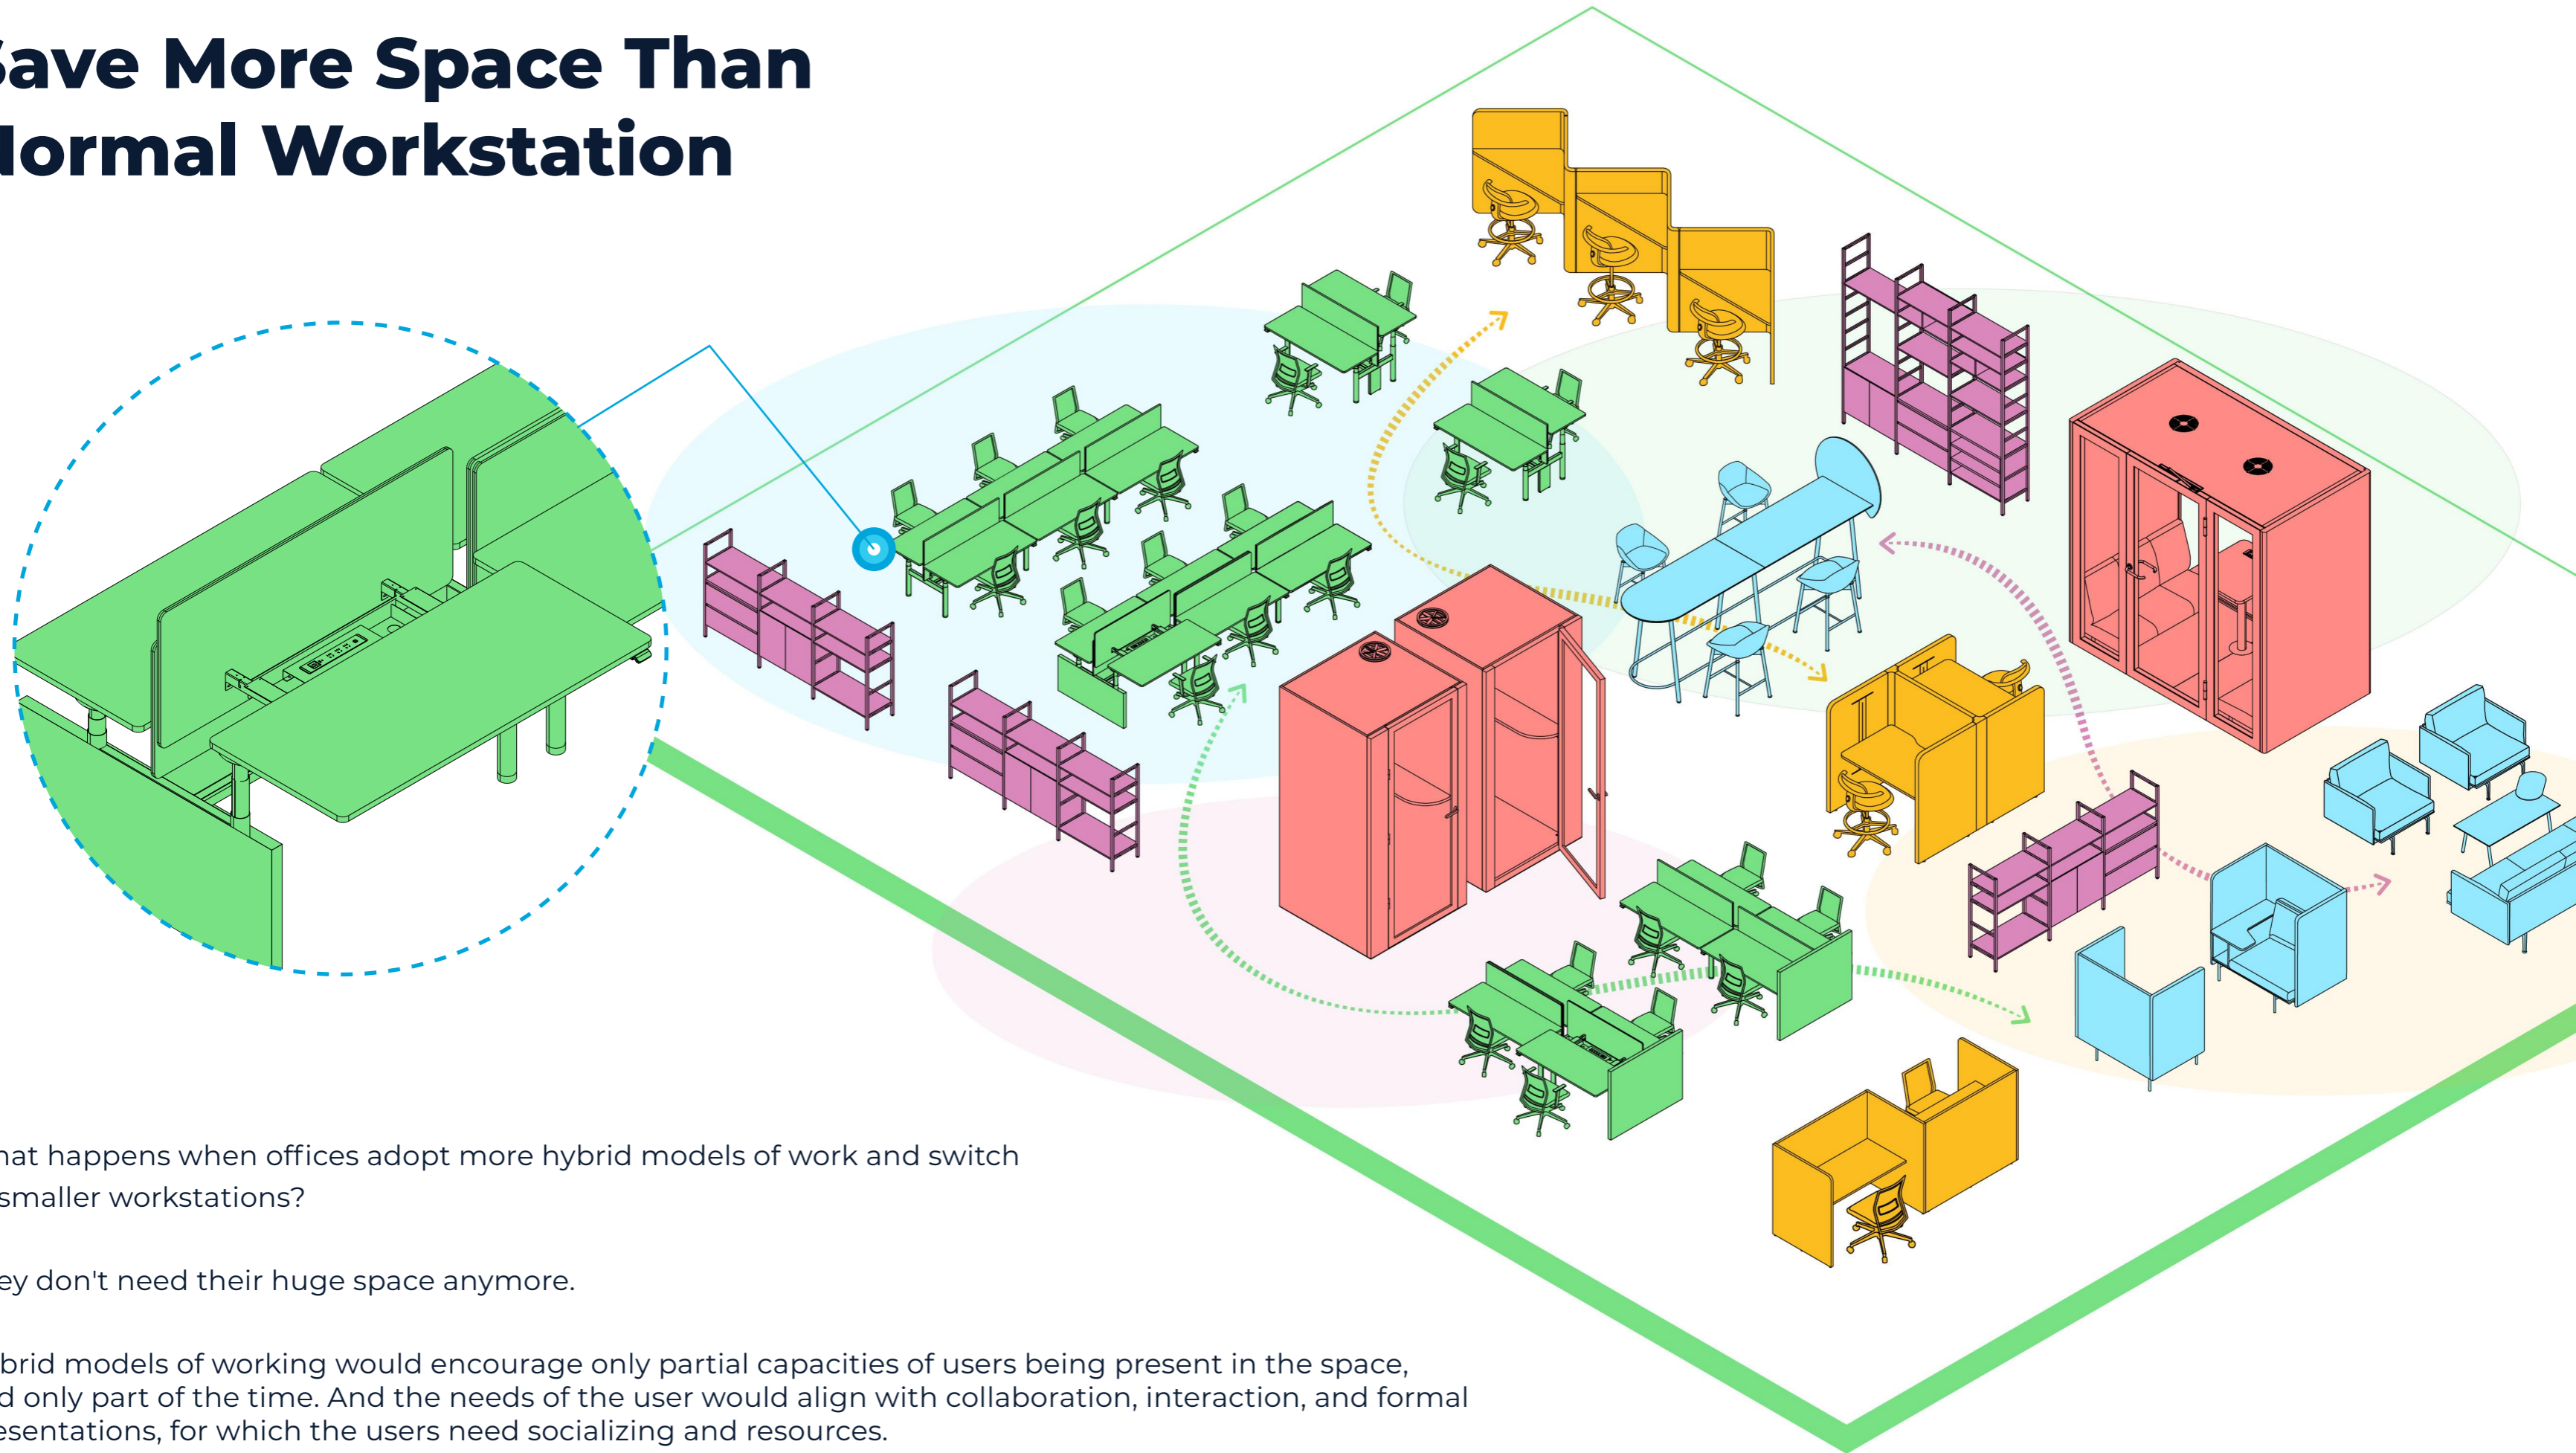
ave More Space Than
lormal Workstation

hat happens when offices adopt more hybrid models of work and switch smaller workstations?

ey don't need their huge space anymore.

brid models of working would encourage only partial capacities of users being present in the space, d only part of the time. And the needs of the user would align with collaboration, interaction, and formal esentations, for which the users need socializing and resources.